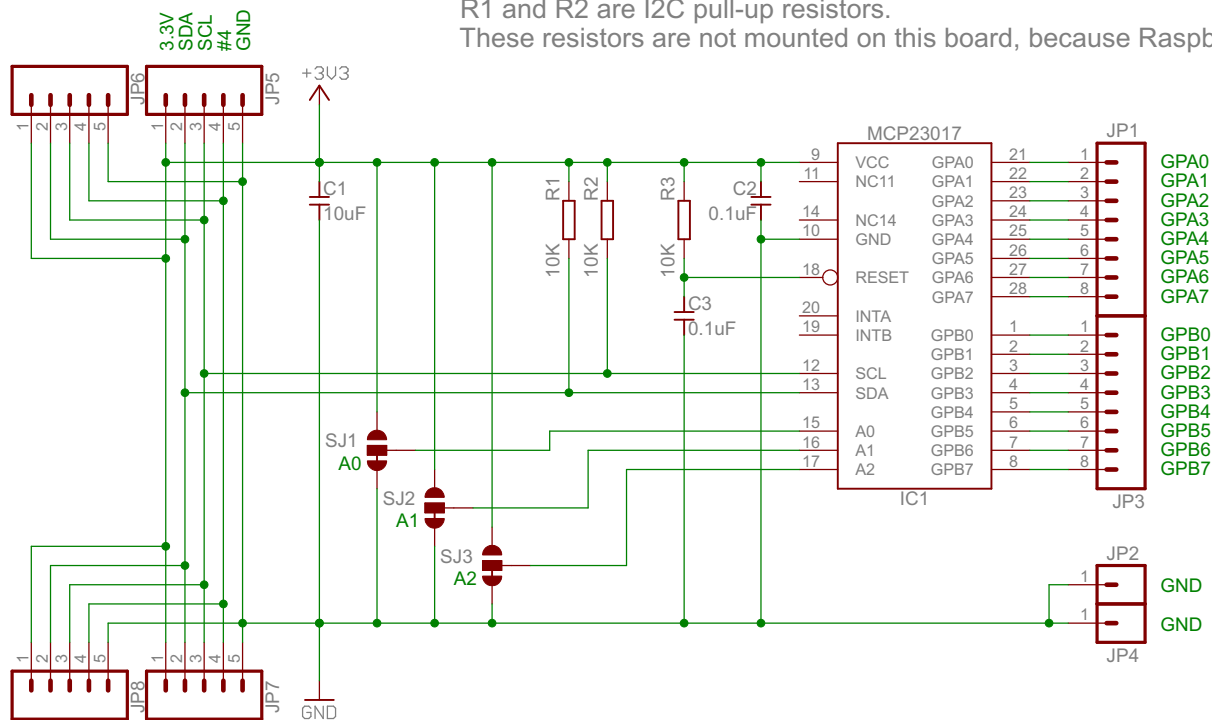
R1 and R2 are I2C pull-up resistors.
These resistors are not mounted on this board, because Raspb

3.3V
SDA
SCL
#4
GND

JP6
JP5
1 2 3 4 5
1 2 3 4 5

+3V3
C1
10uF

R1
10K
R2
10K
R3
10K
C3
0.1uF
C2
0.1uF

MCP23017
9 VCC
11 NC11
14 NC14
10 GND
18 RESET
20 INTA
19 INTB
12 SCL
13 SDA
15 A0
16 A1
17 A2
GPA0 21
GPA1 22
GPA2 23
GPA3 24
GPA4 25
GPA5 26
GPA6 27
GPA7 28
GPB0 1
GPB1 2
GPB2 3
GPB3 4
GPB4 5
GPB5 6
GPB6 7
GPB7 8
IC1

JP1
1 2 3 4 5 6 7 8
GPA0
GPA1
GPA2
GPA3
GPA4
GPA5
GPA6
GPA7
1 2 3 4 5 6 7 8
GPB0
GPB1
GPB2
GPB3
GPB4
GPB5
GPB6
GPB7
JP3

SJ1
A0
SJ2
A1
SJ3
A2

JP2
1
GND
1
GND
JP4

1 2 3 4 5
1 2 3 4 5
JP8
JP7
GND